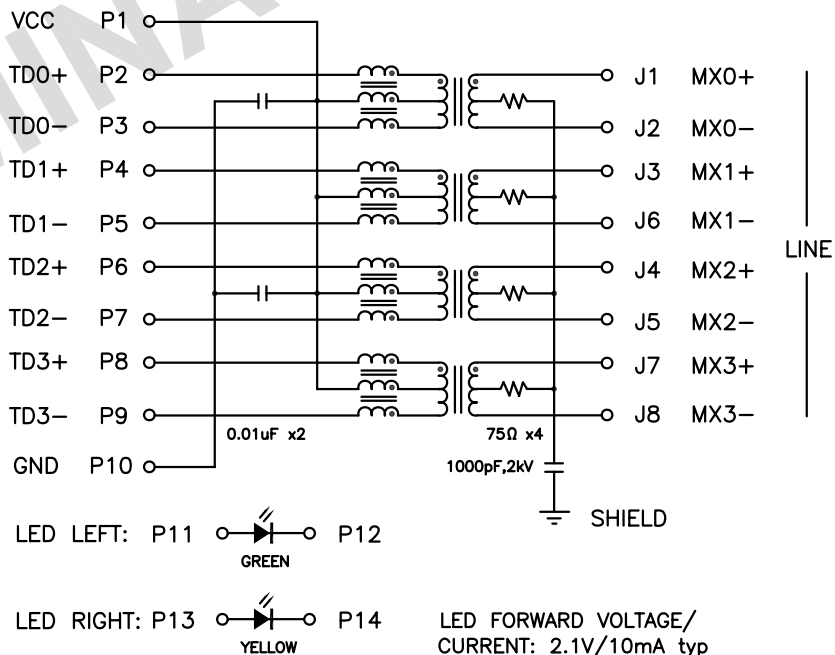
VCC P1
TD0+ P2
TD0− P3
TD1+ P4
TD1− P5
TD2+ P6
TD2− P7
TD3+ P8
TD3− P9
GND P10

J1 MX0+
J2 MX0−
J3 MX1+
J6 MX1−
J4 MX2+
J5 MX2−
J7 MX3+
J8 MX3−

LINE

0.01uF x2
75Ω x4
1000pF,2kV
SHIELD

LED LEFT: P11 P12
GREEN

LED RIGHT: P13 P14
YELLOW

LED FORWARD VOLTAGE/
CURRENT: 2.1V/10mA typ